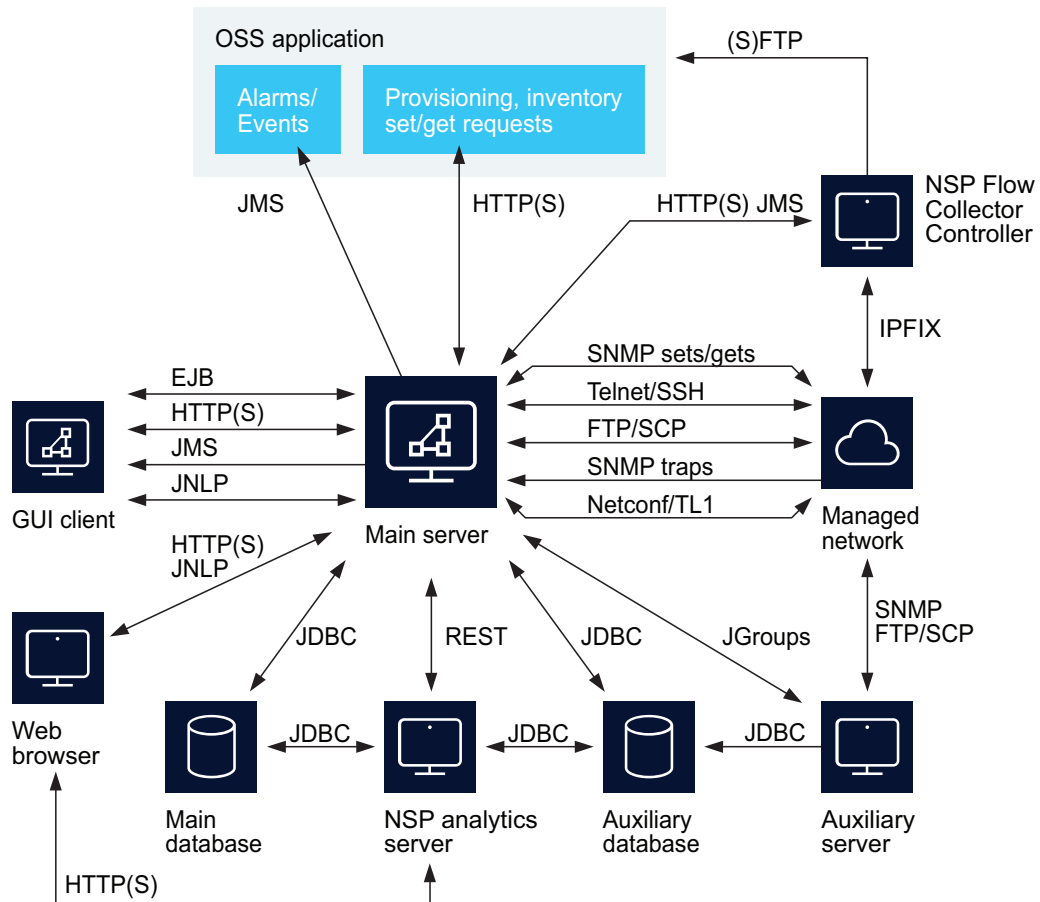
OSS application

Alarms/ Events

Provisioning, inventory set/get requests

(S)FTP

JMS

HTTP(S)

HTTP(S) JMS

NSP Flow Collector Controller

IPFIX

EJB

HTTP(S)

JMS

JNLP

GUI client

SNMP sets/gets

Telnet/SSH

FTP/SCP

SNMP traps

Netconf/TL1

Managed network

Main server

HTTP(S) JNLP

JDBC

REST

JDBC

JGroups

SNMP FTP/SCP

Web browser

JDBC

JDBC

JDBC

Main database

NSP analytics server

Auxiliary database

Auxiliary server

HTTP(S)